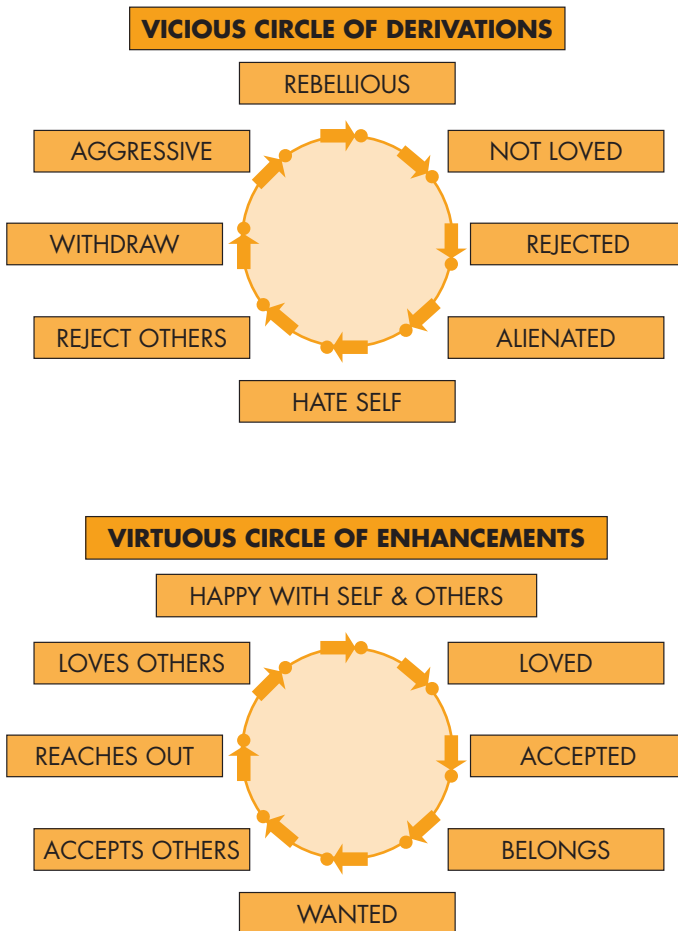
VICIOUS CIRCLE OF DERIVATIONS

REBELLIOUS

AGGRESSIVE

NOT LOVED

WITHDRAW

REJECTED

REJECT OTHERS

ALIENATED

HATE SELF

VIRTUOUS CIRCLE OF ENHANCEMENTS

HAPPY WITH SELF & OTHERS

LOVES OTHERS

LOVED

REACHES OUT

ACCEPTED

ACCEPTS OTHERS

BELONGS

WANTED